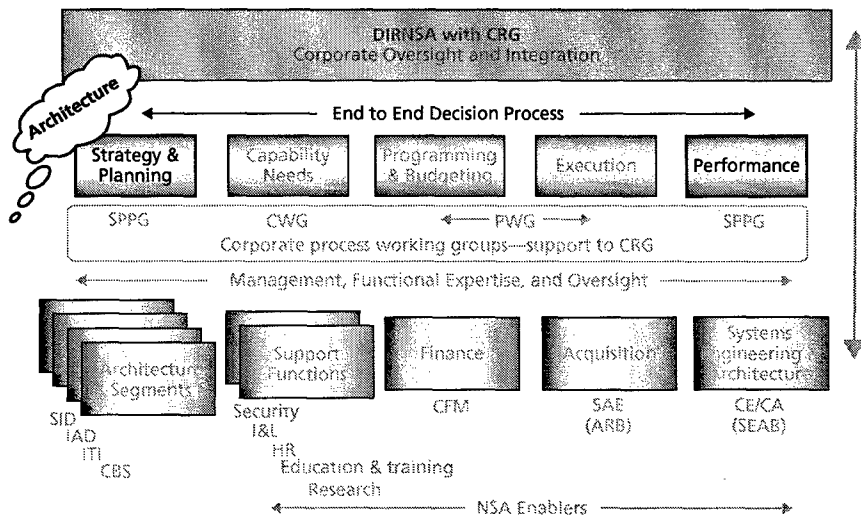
DIRNSA with CRG
Corporate Oversight and Integration

Architecture

End to End Decision Process

Strategy & Planning

Capability Needs

Programming & Budgeting

Execution

Performance

SPPG

CWG

PWG

SPPG

Corporate process working groups—support to CRG

Management, Functional Expertise, and Oversight

Architecture Segments

Support Functions

Finance

Acquisition

Systems Engineering Architecture

SID
IAD
ITI
CBS

Security
I&L
HR
Education & training
Research

CFM

SAE
(ARB)

CE/CA
(SEAB)

NSA Enablers